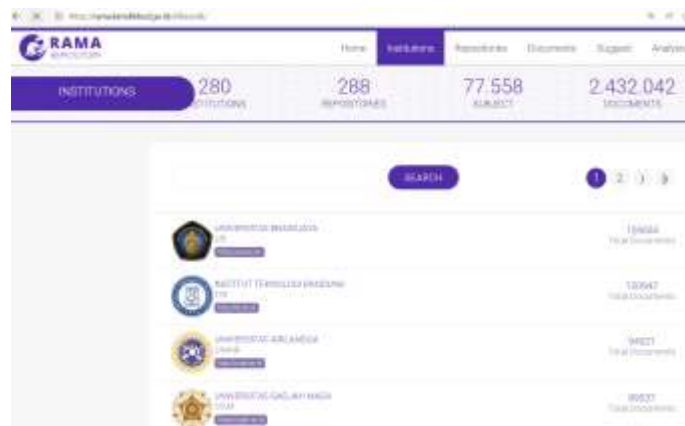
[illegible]

RAMA
REPOSITORY

Home Institutions Repositories Documents Suggest Analys

INSTITUTIONS

280
INSTITUTIONS

288
REPOSITORIES

77.558
SUBJECT

2.432.042
DOCUMENTS

SEARCH

1 2 3 »

UNIVERSITAS BRAWIJAYA
UB
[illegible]
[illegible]
Total Documents

INSTITUT TEKNOLOGI BANDUNG
ITB
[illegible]
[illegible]
Total Documents

UNIVERSITAS AIRLANGGA
UNAIR
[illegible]
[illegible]
Total Documents

UNIVERSITAS GADJAH MADA
UGM
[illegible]
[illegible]
Total Documents